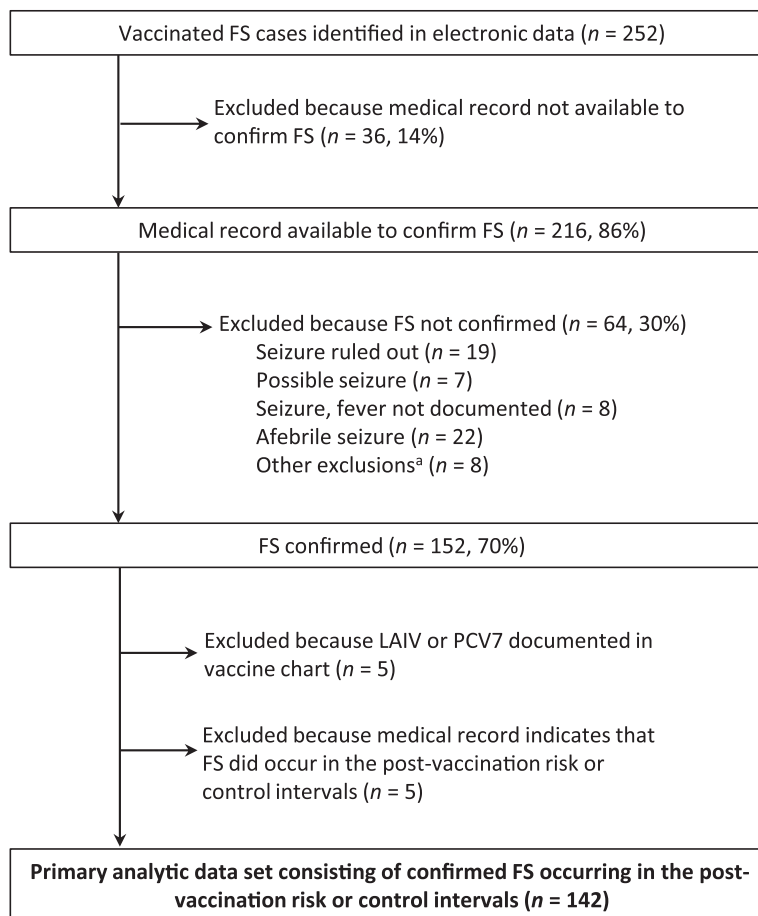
Vaccinated FS cases identified in electronic data ($n$ = 252)

Excluded because medical record not available to confirm FS ($n$ = 36, 14%)

Medical record available to confirm FS ($n$ = 216, 86%)

Excluded because FS not confirmed ($n$ = 64, 30%)
Seizure ruled out ($n$ = 19)
Possible seizure ($n$ = 7)
Seizure, fever not documented ($n$ = 8)
Afebrile seizure ($n$ = 22)
Other exclusions$^a$ ($n$ = 8)

FS confirmed ($n$ = 152, 70%)

Excluded because LAIV or PCV7 documented in vaccine chart ($n$ = 5)

Excluded because medical record indicates that FS did occur in the post-vaccination risk or control intervals ($n$ = 5)

**Primary analytic data set consisting of confirmed FS occurring in the post-vaccination risk or control intervals ($n$ = 142)**